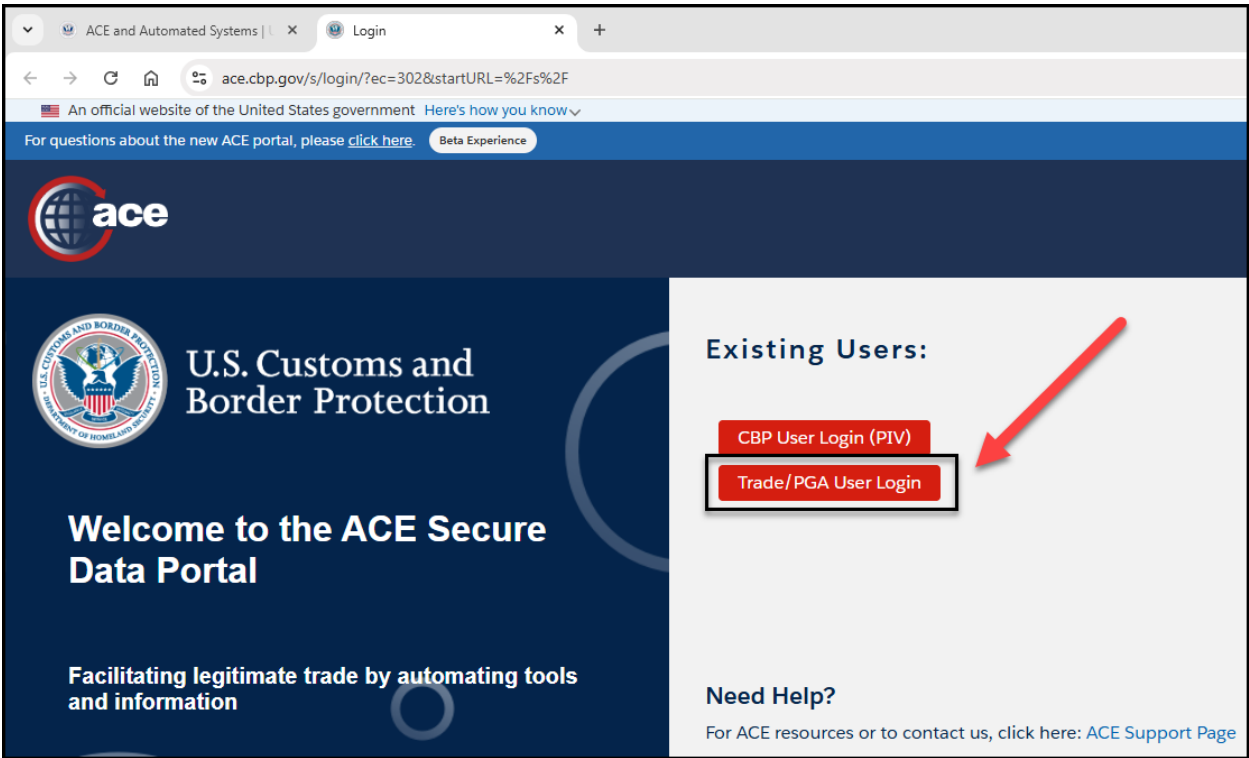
ACE and Automated Systems | U ×
Login ×
+

ace.cbp.gov/s/login/?ec=302&startURL=%2Fs%2F

An official website of the United States government Here's how you know

For questions about the new ACE portal, please click here. Beta Experience

ace

U.S. CUSTOMS AND BORDER PROTECTION
DEPARTMENT OF HOMELAND SECURITY

U.S. Customs and Border Protection

Welcome to the ACE Secure Data Portal

Facilitating legitimate trade by automating tools and information

Existing Users:

CBP User Login (PIV)

Trade/PGA User Login

Need Help?

For ACE resources or to contact us, click here: ACE Support Page